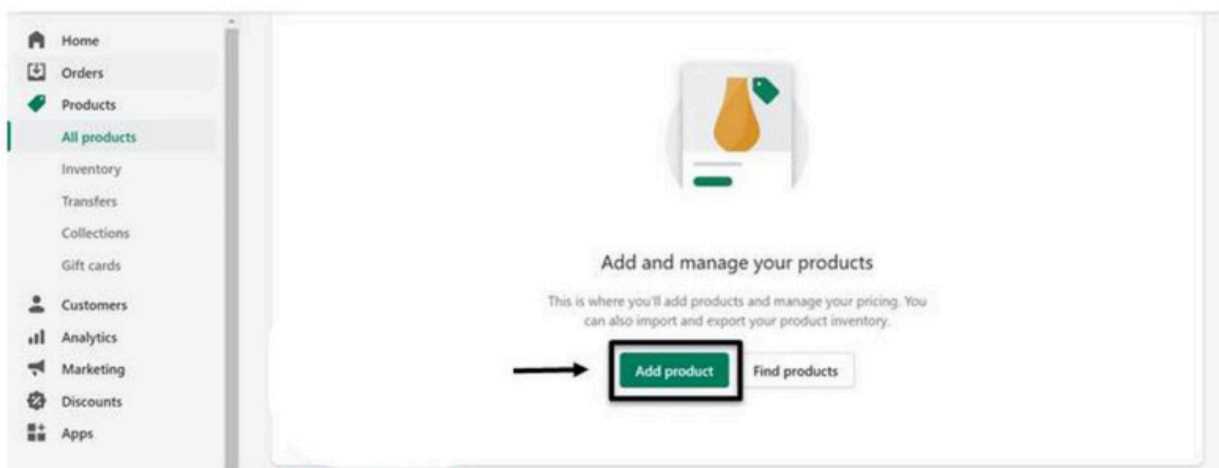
Home
Orders
Products
All products
Inventory
Transfers
Collections
Gift cards
Customers
Analytics
Marketing
Discounts
Apps

Add and manage your products

This is where you'll add products and manage your pricing. You can also import and export your product inventory.

Add product
Find products